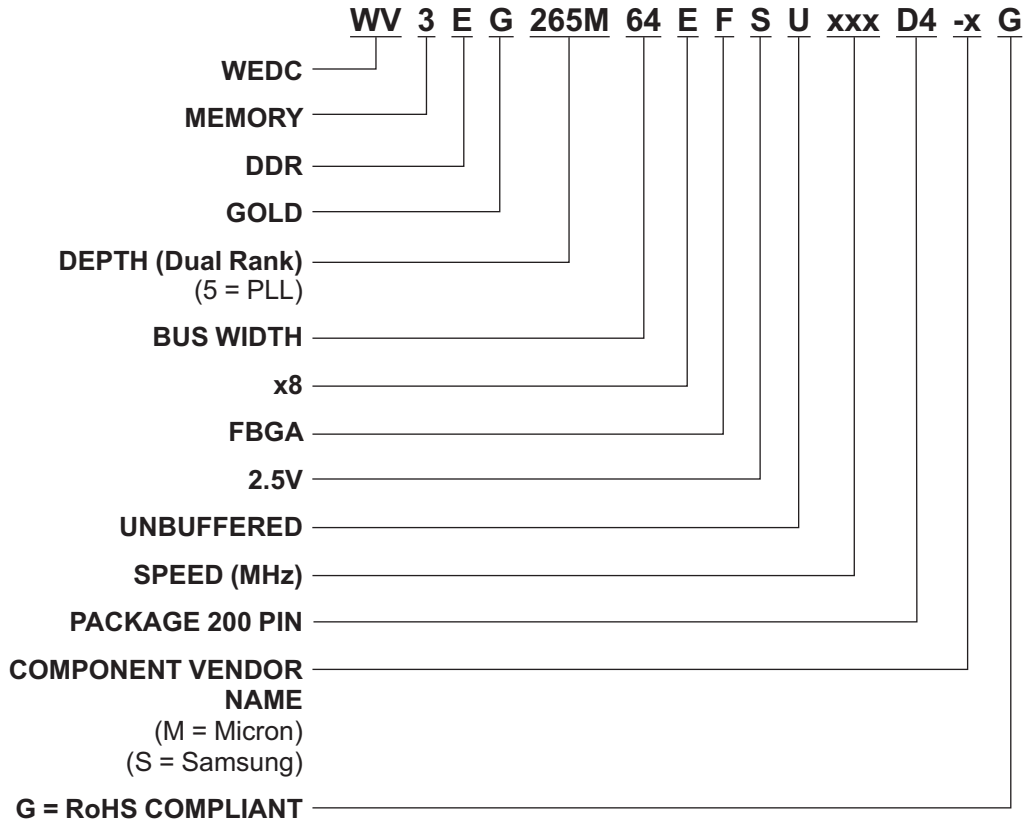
WV 3 E G 265M 64 E F S U xxx D4 -x G

WEDC

MEMORY

DDR

GOLD

DEPTH (Dual Rank)
(5 = PLL)

BUS WIDTH

x8

FBGA

2.5V

UNBUFFERED

SPEED (MHz)

PACKAGE 200 PIN

COMPONENT VENDOR NAME
(M = Micron)
(S = Samsung)

G = RoHS COMPLIANT